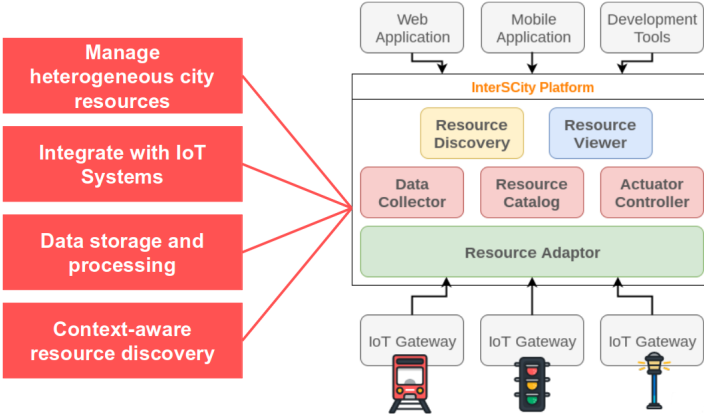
Manage heterogeneous city resources

Integrate with IoT Systems

Data storage and processing

Context-aware resource discovery

Web Application

Mobile Application

Development Tools

InterSCity Platform

Resource Discovery

Resource Viewer

Data Collector

Resource Catalog

Actuator Controller

Resource Adaptor

IoT Gateway

IoT Gateway

IoT Gateway